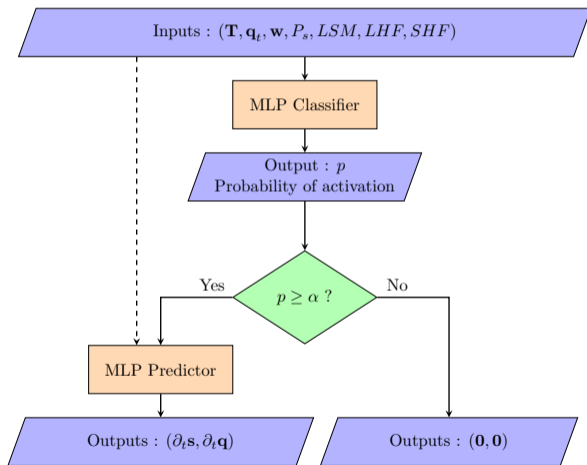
Inputs : $(\mathbf{T}, \mathbf{q}_t, \mathbf{w}, P_s, LSM, LHF, SHF)$

MLP Classifier

Output : $p$
Probability of activation

$p \geq \alpha$ ?

Yes

No

MLP Predictor

Outputs : $(\partial_t \mathbf{s}, \partial_t \mathbf{q})$

Outputs : $(\mathbf{0}, \mathbf{0})$